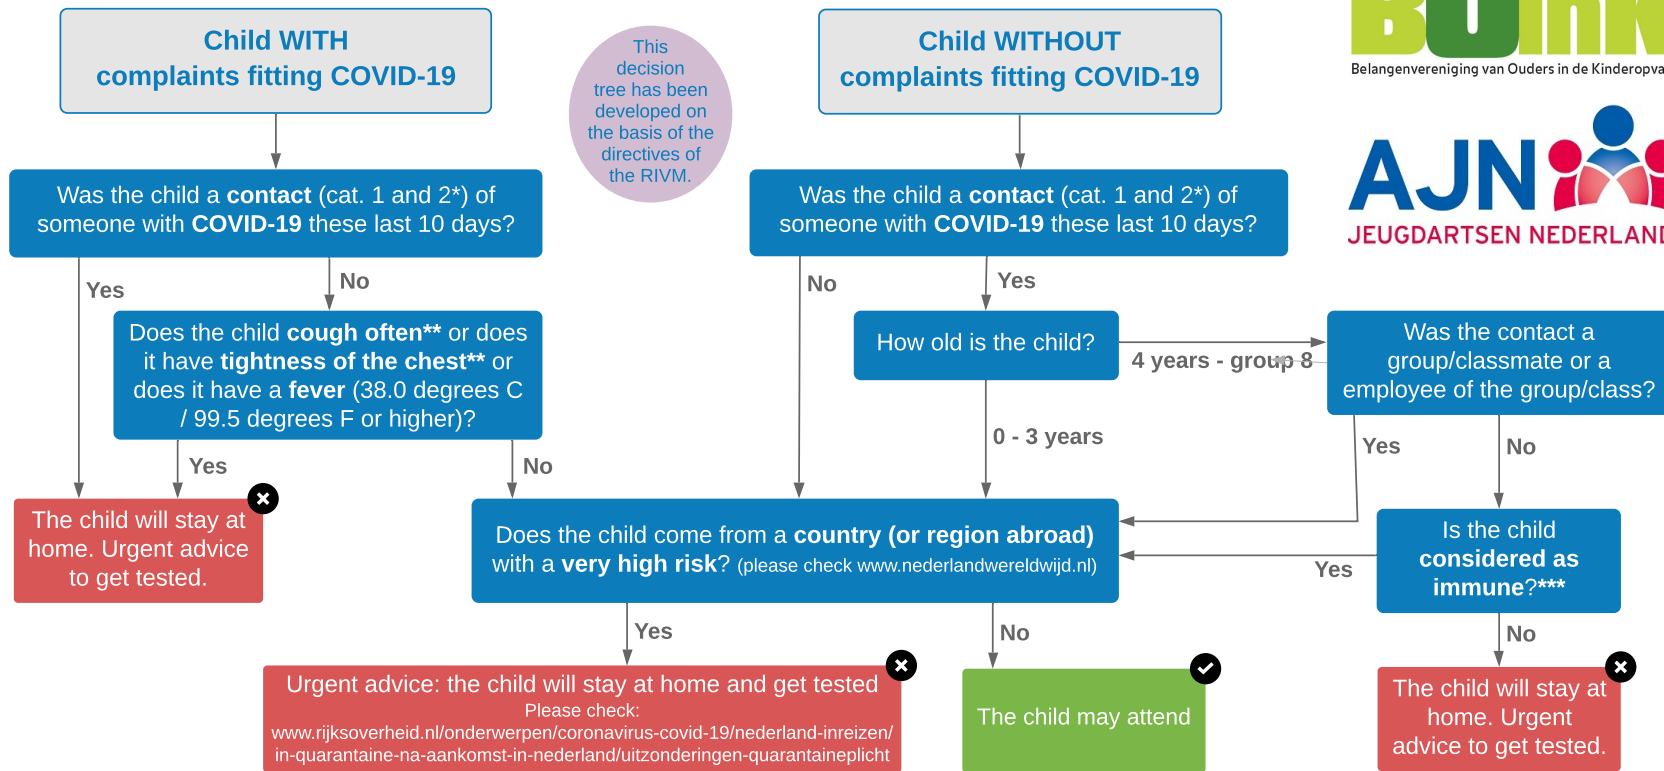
Child WITH complaints fitting COVID-19

This decision tree has been developed on the basis of the directives of the RIVM.

Child WITHOUT complaints fitting COVID-19

BOinK
Belangenvereniging van Ouders in de Kinderopva

AJN
JEUGDARTSEN NEDERLAN

Was the child a contact (cat. 1 and 2*) of someone with COVID-19 these last 10 days?

Yes

No

Does the child cough often** or does it have tightness of the chest** or does it have a fever (38.0 degrees C / 99.5 degrees F or higher)?

Yes

No

The child will stay at home. Urgent advice to get tested.

Was the child a contact (cat. 1 and 2*) of someone with COVID-19 these last 10 days?

No

Yes

How old is the child?

4 years - group 8

Was the contact a group/classmate or a employee of the group/class?

0 - 3 years

Yes

No

Does the child come from a country (or region abroad) with a very high risk? (please check www.nederlandwereldwijd.nl)

Yes

Is the child considered as immune?***

No

Yes

No

Urgent advice: the child will stay at home and get tested
Please check:
www.rijksoverheid.nl/onderwerpen/coronavirus-covid-19/nederland-inreizen/in-quarantaine-na-aankomst-in-nederland/uitzonderingen-quarantaineplicht

The child may attend

The child will stay at home. Urgent advice to get tested.